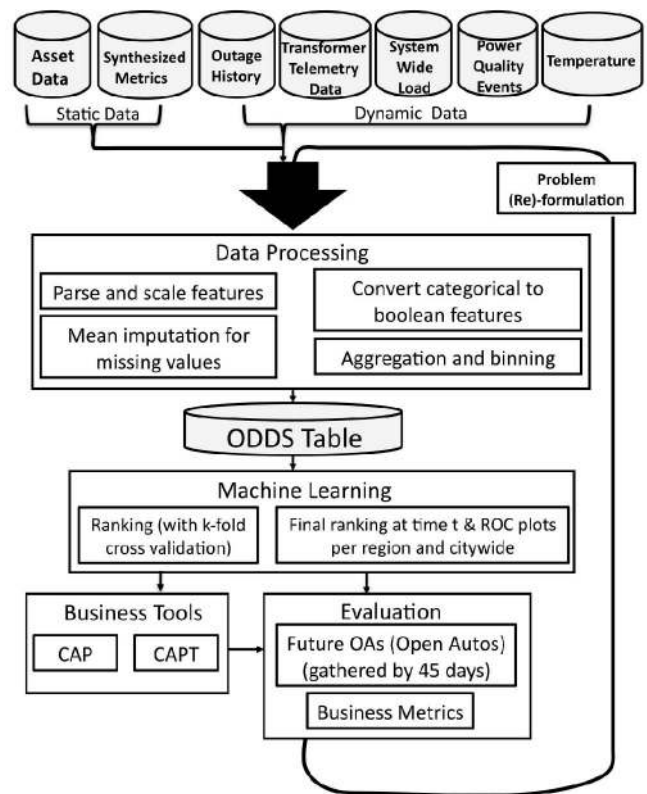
Asset Data

Synthesized Metrics

Outage History

Transformer Telemetry Data

System Wide Load

Power Quality Events

Temperature

Static Data

Dynamic Data

Problem (Re)-formulation

Data Processing

Parse and scale features

Convert categorical to boolean features

Mean imputation for missing values

Aggregation and binning

ODDS Table

Machine Learning

Ranking (with k-fold cross validation)

Final ranking at time t & ROC plots per region and citywide

Business Tools

CAP

CAPT

Evaluation

Future OAs (Open Autos) (gathered by 45 days)

Business Metrics